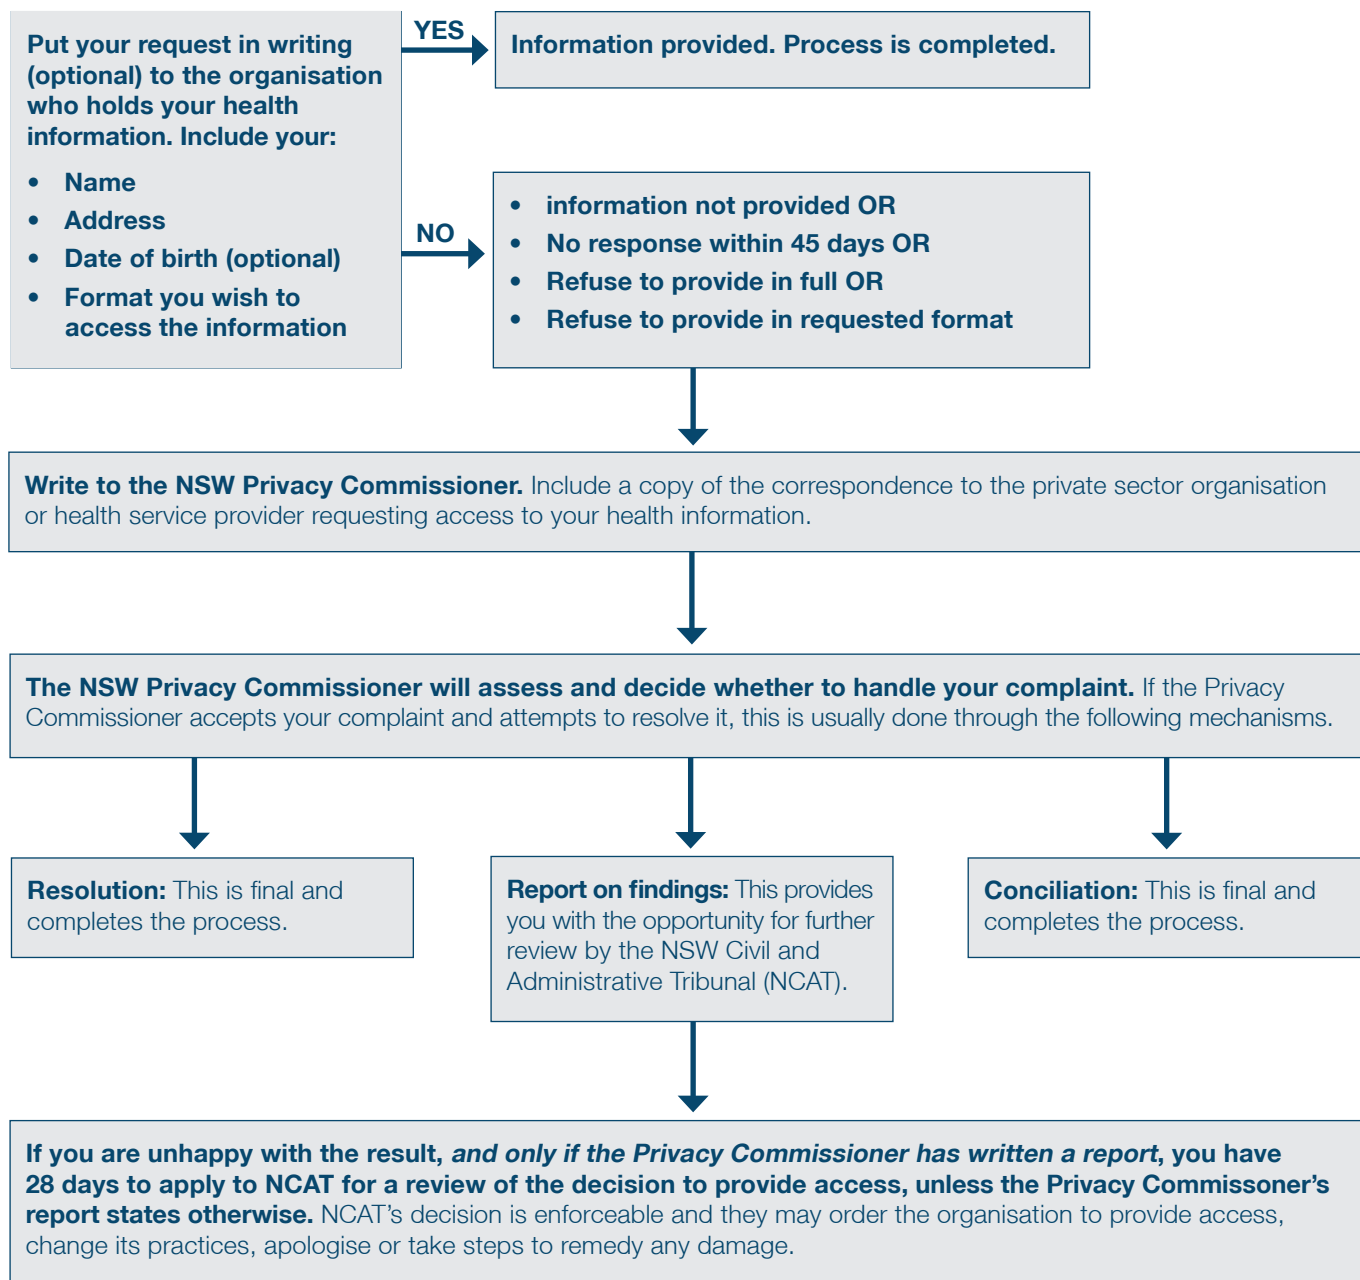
Put your request in writing (optional) to the organisation who holds your health information. Include your:

- Name
- Address
- Date of birth (optional)
- Format you wish to access the information

YES

Information provided. Process is completed.

NO

- information not provided OR
- No response within 45 days OR
- Refuse to provide in full OR
- Refuse to provide in requested format

**Write to the NSW Privacy Commissioner.** Include a copy of the correspondence to the private sector organisation or health service provider requesting access to your health information.

**The NSW Privacy Commissioner will assess and decide whether to handle your complaint.** If the Privacy Commissioner accepts your complaint and attempts to resolve it, this is usually done through the following mechanisms.

**Resolution:** This is final and completes the process.

**Report on findings:** This provides you with the opportunity for further review by the NSW Civil and Administrative Tribunal (NCAT).

**Conciliation:** This is final and completes the process.

**If you are unhappy with the result, *and only if the Privacy Commissioner has written a report*, you have 28 days to apply to NCAT for a review of the decision to provide access, unless the Privacy Commissoner's report states otherwise.** NCAT's decision is enforceable and they may order the organisation to provide access, change its practices, apologise or take steps to remedy any damage.